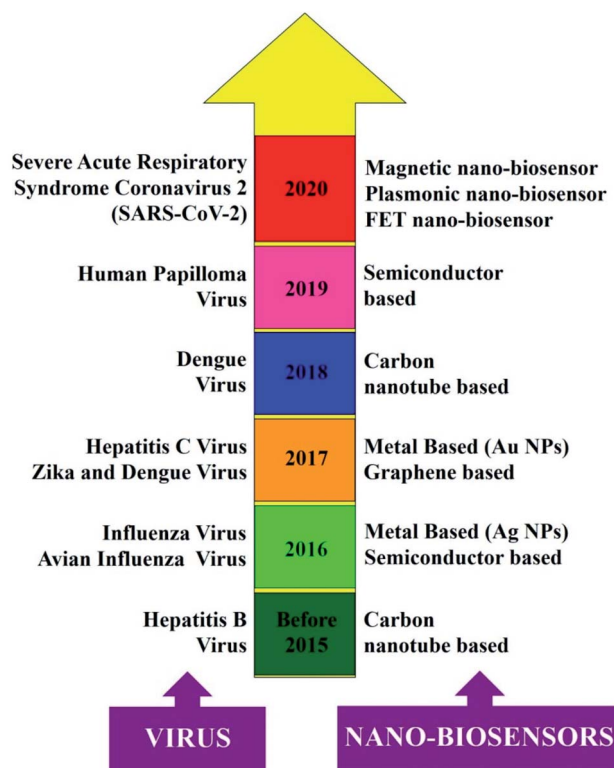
Severe Acute Respiratory Syndrome Coronavirus 2 (SARS-CoV-2)

2020

Magnetic nano-biosensor
Plasmonic nano-biosensor
FET nano-biosensor

Human Papilloma Virus

2019

Semiconductor based

Dengue Virus

2018

Carbon nanotube based

Hepatitis C Virus
Zika and Dengue Virus

2017

Metal Based (Au NPs)
Graphene based

Influenza Virus
Avian Influenza Virus

2016

Metal Based (Ag NPs)
Semiconductor based

Hepatitis B Virus

Before 2015

Carbon nanotube based

VIRUS

NANO-BIOSENSORS